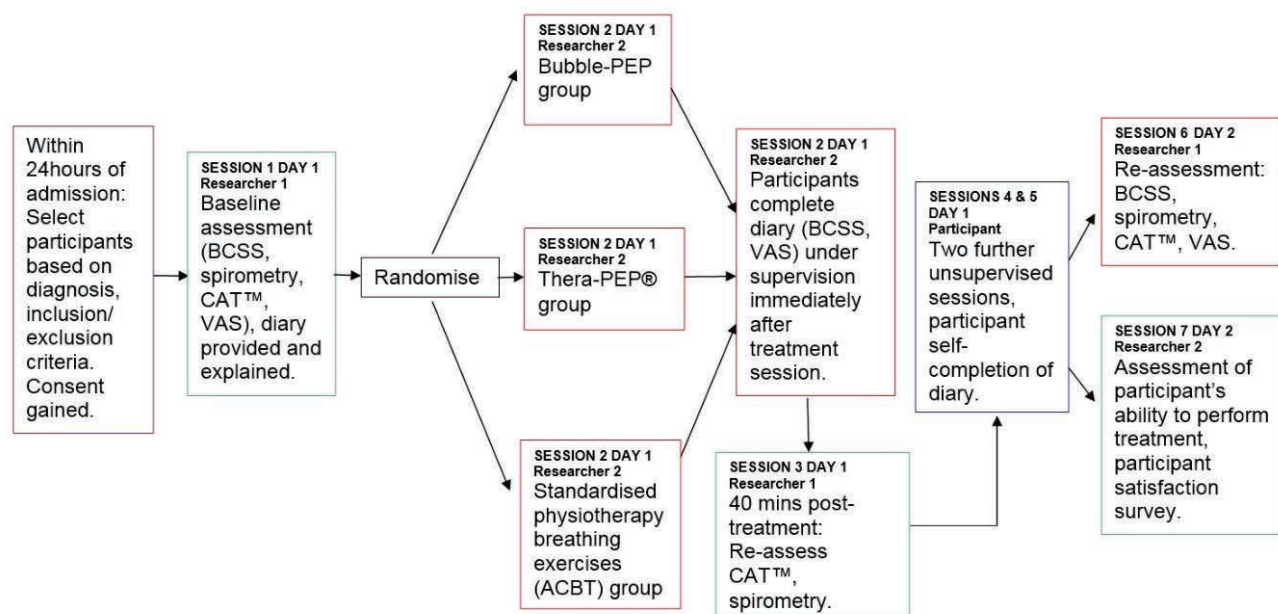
Within 24hours of admission: Select participants based on diagnosis, inclusion/ exclusion criteria. Consent gained.

SESSION 1 DAY 1
Researcher 1
Baseline assessment (BCSS, spirometry, CAT™, VAS), diary provided and explained.

Randomise

SESSION 2 DAY 1
Researcher 2
Bubble-PEP group

SESSION 2 DAY 1
Researcher 2
Thera-PEP® group

SESSION 2 DAY 1
Researcher 2
Standardised physiotherapy breathing exercises (ACBT) group

SESSION 2 DAY 1
Researcher 2
Participants complete diary (BCSS, VAS) under supervision immediately after treatment session.

SESSION 3 DAY 1
Researcher 1
40 mins post-treatment: Re-assess CAT™, spirometry.

SESSIONS 4 & 5 DAY 1
Participant
Two further unsupervised sessions, participant self-completion of diary.

SESSION 6 DAY 2
Researcher 1
Re-assessment: BCSS, spirometry, CAT™, VAS.

SESSION 7 DAY 2
Researcher 2
Assessment of participant's ability to perform treatment, participant satisfaction survey.